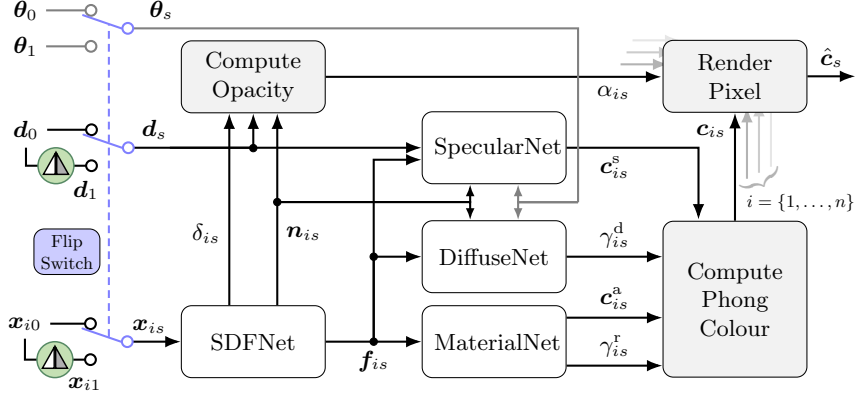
$\boldsymbol{\theta}_0$
$\boldsymbol{\theta}_1$
$\boldsymbol{\theta}_s$
Compute Opacity
Render Pixel
$\hat{\boldsymbol{c}}_s$
$\alpha_{is}$
$\boldsymbol{d}_0$
$\boldsymbol{d}_s$
$\boldsymbol{d}_1$
SpecularNet
$\boldsymbol{c}_{is}$
$\boldsymbol{c}_{is}^{\mathrm{s}}$
$i = \{1, \ldots, n\}$
Flip Switch
$\delta_{is}$
$\boldsymbol{n}_{is}$
DiffuseNet
$\gamma_{is}^{\mathrm{d}}$
Compute Phong Colour
$\boldsymbol{c}_{is}^{\mathrm{a}}$
$\gamma_{is}^{\mathrm{r}}$
$\boldsymbol{x}_{i0}$
$\boldsymbol{x}_{is}$
SDFNet
MaterialNet
$\boldsymbol{f}_{is}$
$\boldsymbol{x}_{i1}$